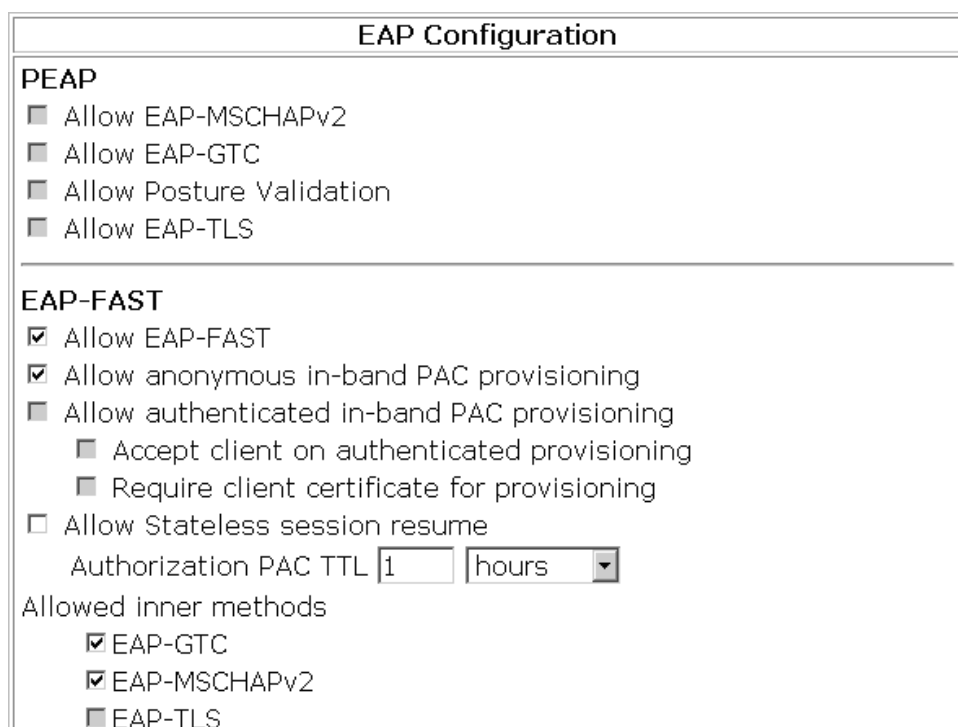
EAP Configuration

PEAP

Allow EAP-MSCHAPv2

Allow EAP-GTC

Allow Posture Validation

Allow EAP-TLS

EAP-FAST

Allow EAP-FAST

Allow anonymous in-band PAC provisioning

Allow authenticated in-band PAC provisioning

Accept client on authenticated provisioning

Require client certificate for provisioning

Allow Stateless session resume

Authorization PAC TTL 1 hours

Allowed inner methods

EAP-GTC

EAP-MSCHAPv2

EAP-TLS